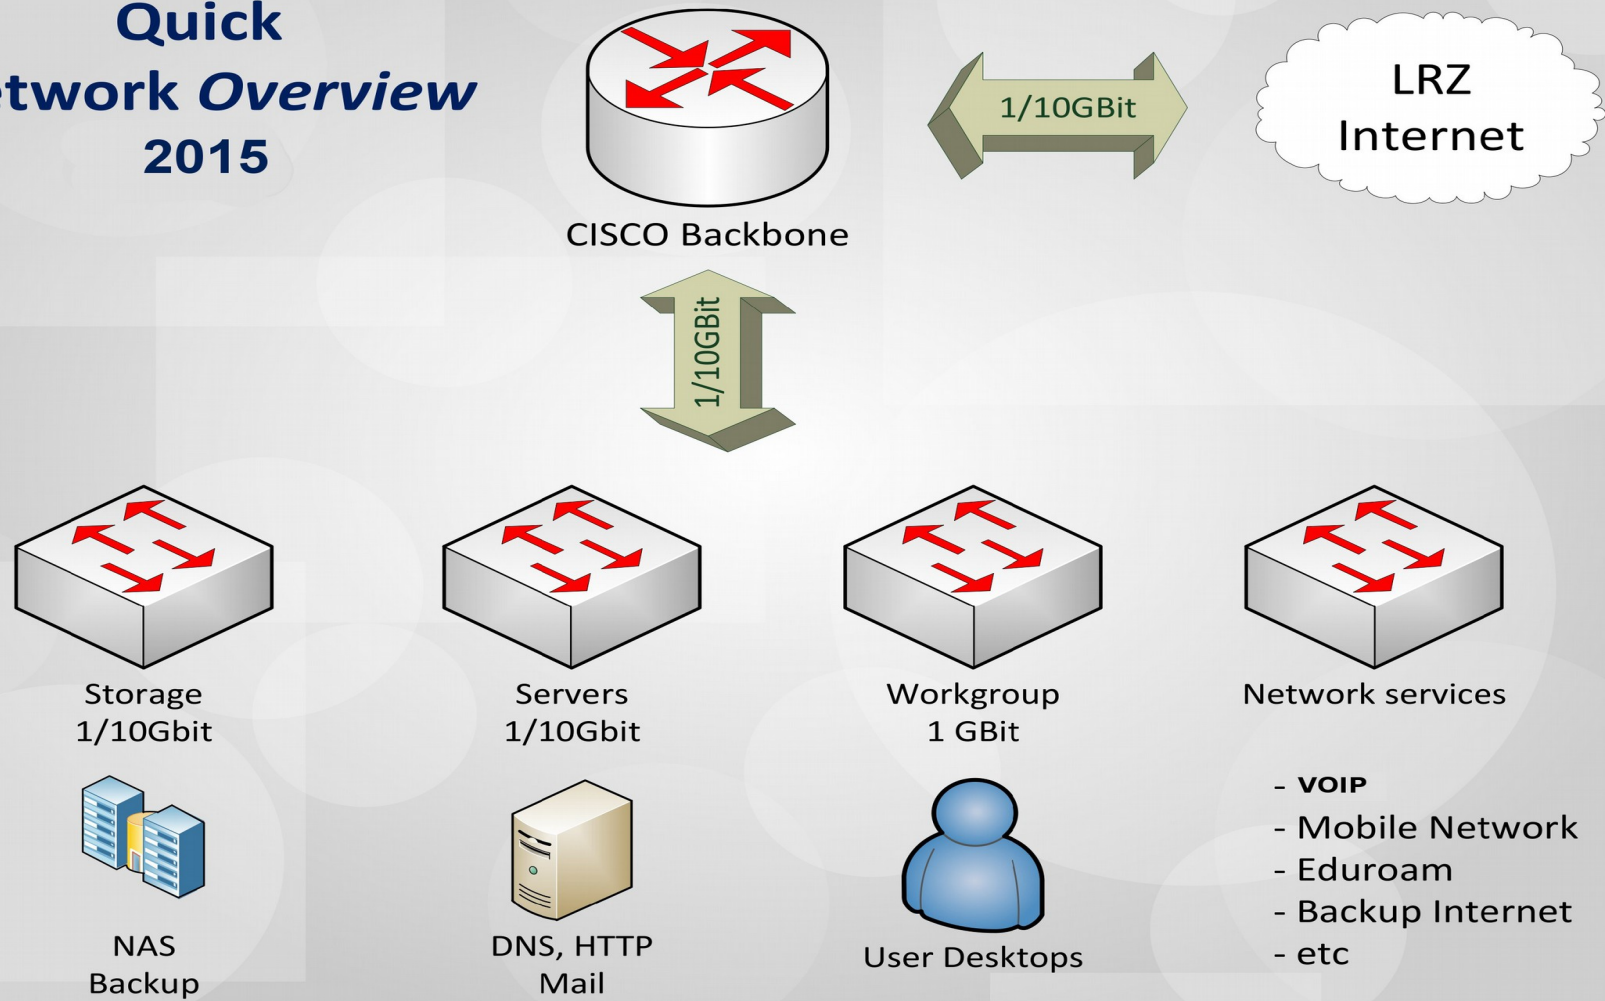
Quick
twork Overview
2015

CISCO Backbone

1/10GBit

LRZ
Internet

1/10GBit

Storage
1/10Gbit

Servers
1/10Gbit

Workgroup
1 GBit

Network services

NAS
Backup

DNS, HTTP
Mail

User Desktops

- VOIP
- Mobile Network
- Eduroam
- Backup Internet
- etc